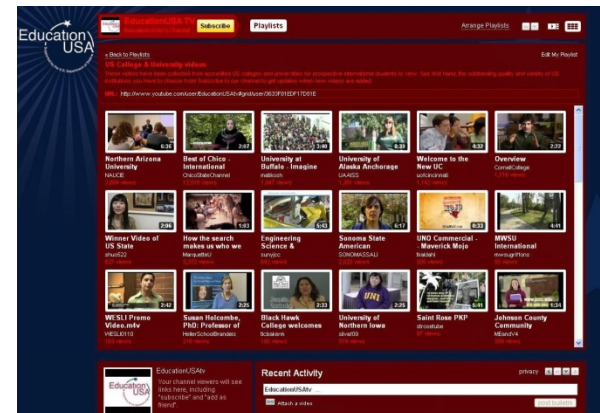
Education USA

EducationUSA TV

Subscribe

Playlists

Arrange Playlists

« Back to Playlists

Edit My Playlist

US College & University videos

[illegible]

URL: http://www.youtube.com/user/EducationUSAtv#grid/user/0633F01EDF17D01E

6:38
Northern Arizona University
NAUCIE
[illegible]

Best of Chico - International
ChicoStateChannel
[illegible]

3:40
University at Buffalo - Imagine
mattkosh
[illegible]

4:33
University of Alaska Anchorage
UAAISS
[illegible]

4:37
Welcome to the New UC
uofcincinnati
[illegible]

2:37
Overview
CornellCollege
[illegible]

2:06
Winner Video of US State
shuai522
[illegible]

How the search makes us who we
MarquetteU
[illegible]

5:43
Engineering Science &
sunyjcc
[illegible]

6:17
Sonoma State American
SONOMASAU
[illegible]

0:33
UNO Commercial - Maverick Moje
fraklani
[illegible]

MWSU International
mwsuginRons
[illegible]

2:42
WESLI Promo Video.m4v
WESLI2010
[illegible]

2:25
Susan Holcombe, PhD: Professor of
HellerSchoolBrandeis
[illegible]

3:33
Black Hawk College welcomes
bcisalums
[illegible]

2:25
University of Northern Iowa
uiuni09
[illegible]

6:41
Saint Rose PKP
strosetube
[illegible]

1:34
Johnson County Community
MBand14
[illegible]

EducationUSAtv
Your channel viewers will see links here, including "subscribe" and "add as friend".

Recent Activity

privacy

EducationUSAtv

Attach a video

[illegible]